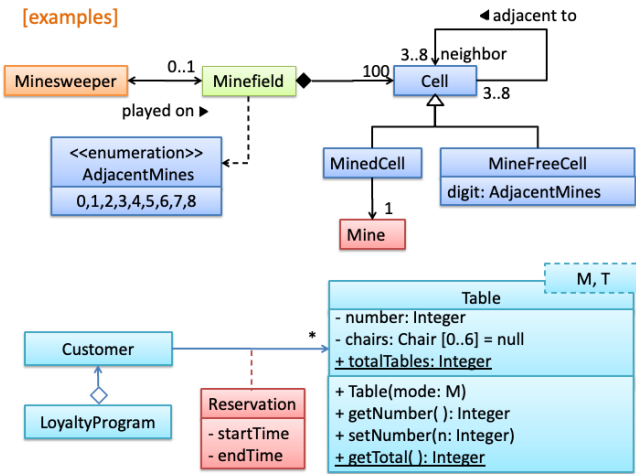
[examples]

◀ adjacent to

3..8 neighbor

Minesweeper

0..1

Minefield

100

Cell

3..8

played on ▶

<<enumeration>>
AdjacentMines

0,1,2,3,4,5,6,7,8

MinedCell

MineFreeCell

digit: AdjacentMines

1

Mine

M, T

Table

- number: Integer
- chairs: Chair [0..6] = null
+ totalTables: Integer

+ Table(mode: M)
+ getNumber( ): Integer
+ setNumber(n: Integer)
+ getTotal( ): Integer

Customer

*

LoyaltyProgram

Reservation

- startTime
- endTime